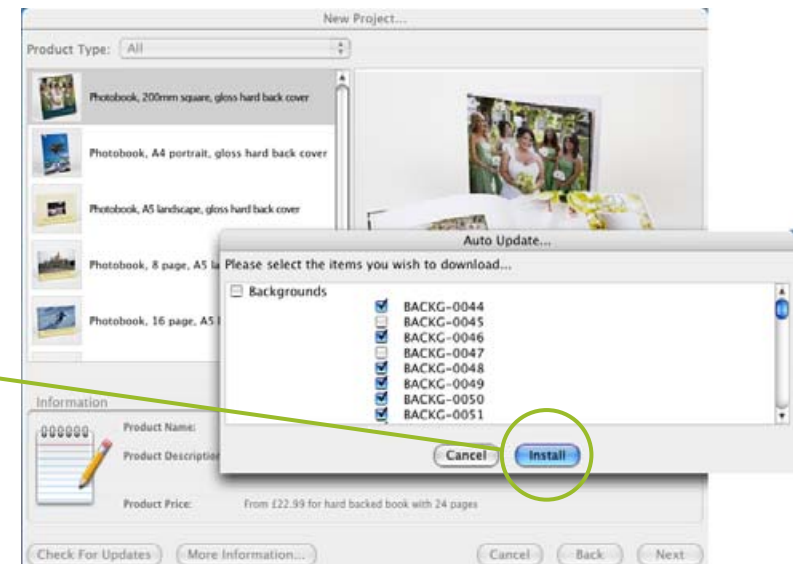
New Project...

Product Type: All

Photobook, 200mm square, gloss hard back cover

Photobook, A4 portrait, gloss hard back cover

Photobook, A5 landscape, gloss hard back cover

Photobook, 8 page, A5 la

Photobook, 16 page, A5 l

Information

Product Name:

Product Descriptio

Product Price: From £22.99 for hard backed book with 24 pages

Auto Update...

Please select the items you wish to download...

Backgrounds

BACKG-0044
BACKG-0045
BACKG-0046
BACKG-0047
BACKG-0048
BACKG-0049
BACKG-0050
BACKG-0051

Cancel Install

Check For Updates More Information... Cancel Back Next